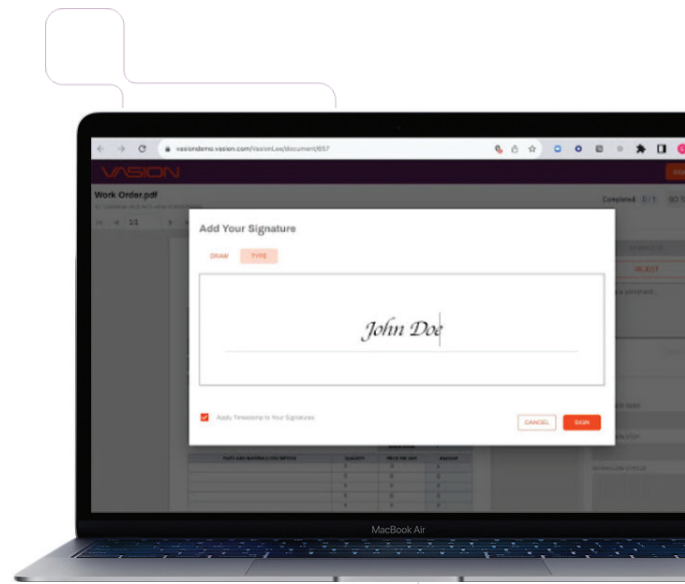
vasiondemo.vasion.com/VasionLive/document/657

VASION

Work Order.pdf

1/1

Completed 1/1

Add Your Signature

DRAW

TYPE

John Doe

Apply Timestamp to Your Signatures

CANCEL

SIGN

REJECT

MacBook Air